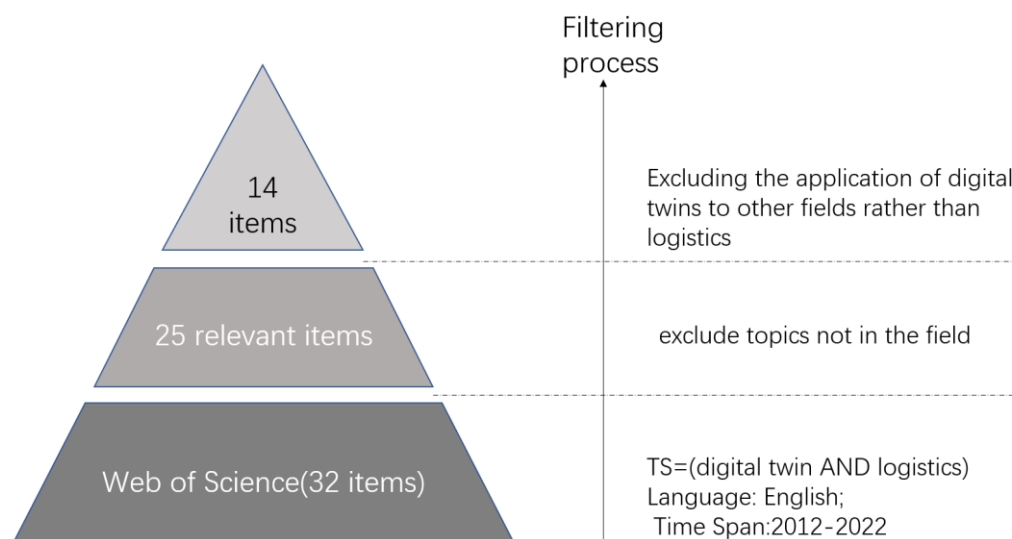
Filtering process

14 items

Excluding the application of digital twins to other fields rather than logistics

25 relevant items

exclude topics not in the field

Web of Science(32 items)

TS=(digital twin AND logistics)
Language: English;
Time Span:2012-2022